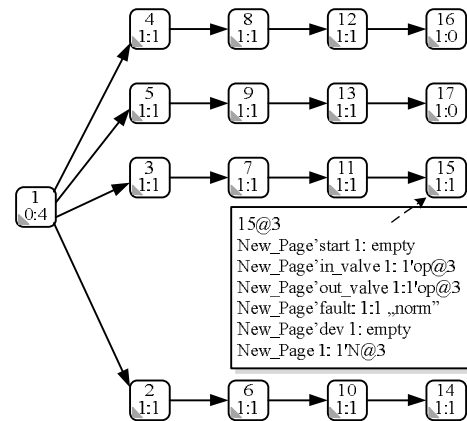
4
1:1

8
1:1

12
1:1

16
1:0

5
1:1

9
1:1

13
1:1

17
1:0

1
0:4

3
1:1

7
1:1

11
1:1

15
1:1

15@3
New_Page'start 1: empty
New_Page'in_valve 1: 1'op@3
New_Page'out_valve 1:1'op@3
New_Page'fault: 1:1 „norm”
New_Page'dev 1: empty
New_Page 1: 1'N@3

2
1:1

6
1:1

10
1:1

14
1:1